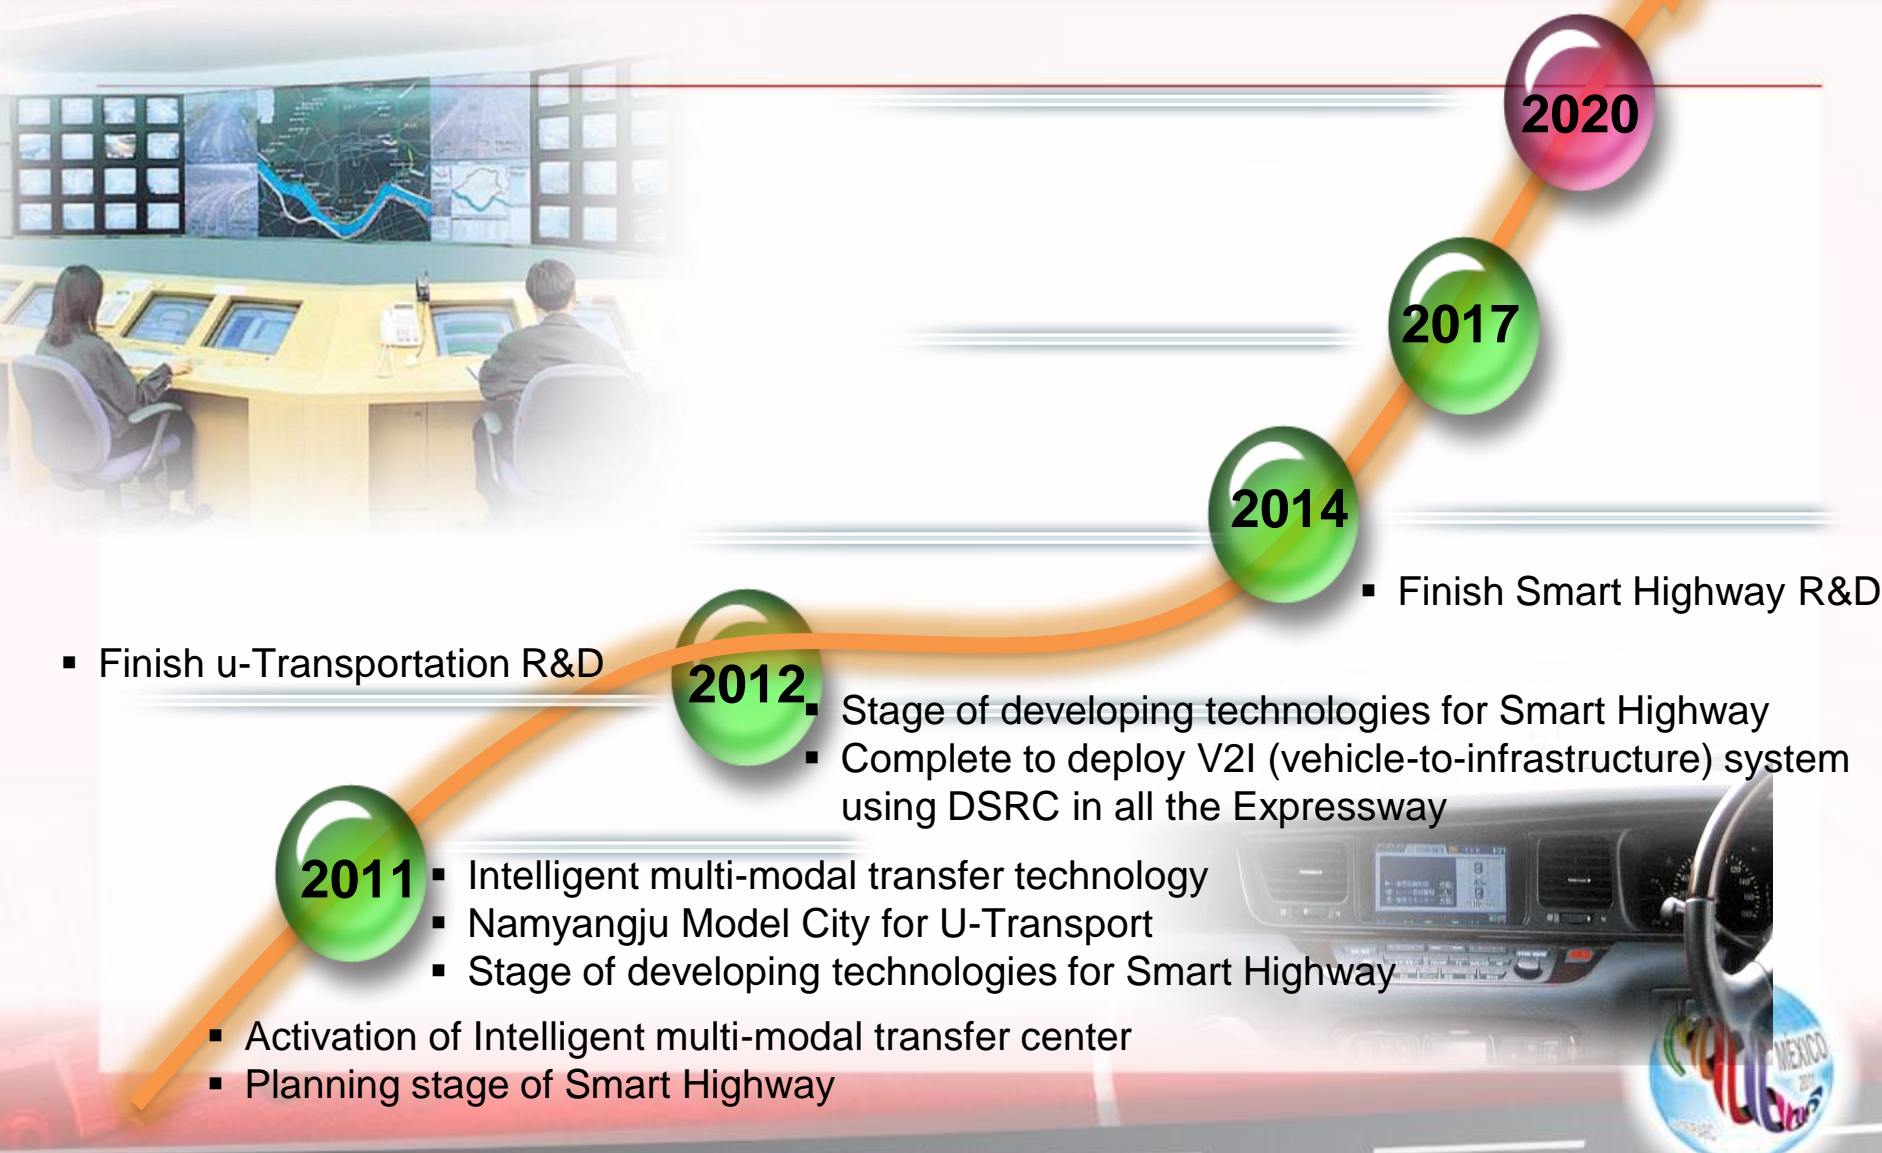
2020

2017

2014

▪ Finish Smart Highway R&D

▪ Finish u-Transportation R&D

2012

▪ Stage of developing technologies for Smart Highway
▪ Complete to deploy V2I (vehicle-to-infrastructure) system using DSRC in all the Expressway

2011

▪ Intelligent multi-modal transfer technology
▪ Namyangju Model City for U-Transport
▪ Stage of developing technologies for Smart Highway

▪ Activation of Intelligent multi-modal transfer center
▪ Planning stage of Smart Highway

MEXICO